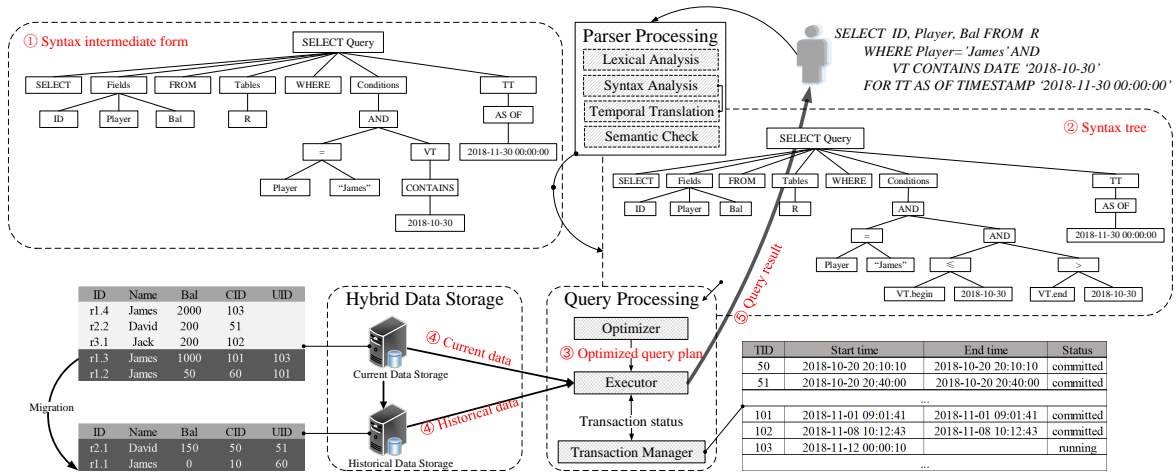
① Syntax intermediate form

SELECT Query

SELECT
Fields
FROM
Tables
WHERE
Conditions
TT

ID
Player
Bal
R
AND
AS OF
2018-11-30 00:00:00

=
VT
Player
"James"
CONTAINS
2018-10-30

Parser Processing
Lexical Analysis
Syntax Analysis
Temporal Translation
Semantic Check

SELECT ID, Player, Bal FROM R
WHERE Player='James' AND
VT CONTAINS DATE '2018-10-30'
FOR TT AS OF TIMESTAMP '2018-11-30 00:00:00'

② Syntax tree

SELECT Query

SELECT
Fields
FROM
Tables
WHERE
Conditions
TT

ID
Player
Bal
R
AND
AS OF
2018-11-30 00:00:00

=
AND
Player
"James"
$\leqslant$
>
VT.begin
2018-10-30
VT.end
2018-10-30

⑤ Query result

| ID | Name | Bal | CID | UID |
|---|---|---|---|---|
| r1.4 | James | 2000 | 103 | |
| r2.2 | David | 200 | 51 | |
| r3.1 | Jack | 200 | 102 | |
| r1.3 | James | 1000 | 101 | 103 |
| r1.2 | James | 50 | 60 | 101 |

Migration

| ID | Name | Bal | CID | UID |
|---|---|---|---|---|
| r2.1 | David | 150 | 50 | 51 |
| r1.1 | James | 0 | 10 | 60 |

Hybrid Data Storage
Current Data Storage
Historical Data Storage

④ Current data
④ Historical data

Query Processing
Optimizer
③ Optimized query plan
Executor
Transaction status
Transaction Manager

| TID | Start time | End time | Status |
|---|---|---|---|
| 50 | 2018-10-20 20:10:10 | 2018-10-20 20:10:10 | committed |
| 51 | 2018-10-20 20:40:00 | 2018-10-20 20:40:00 | committed |
| | ... | | |
| 101 | 2018-11-01 09:01:41 | 2018-11-01 09:01:41 | committed |
| 102 | 2018-11-08 10:12:43 | 2018-11-08 10:12:43 | committed |
| 103 | 2018-11-12 00:00:10 | | running |
| | ... | | |